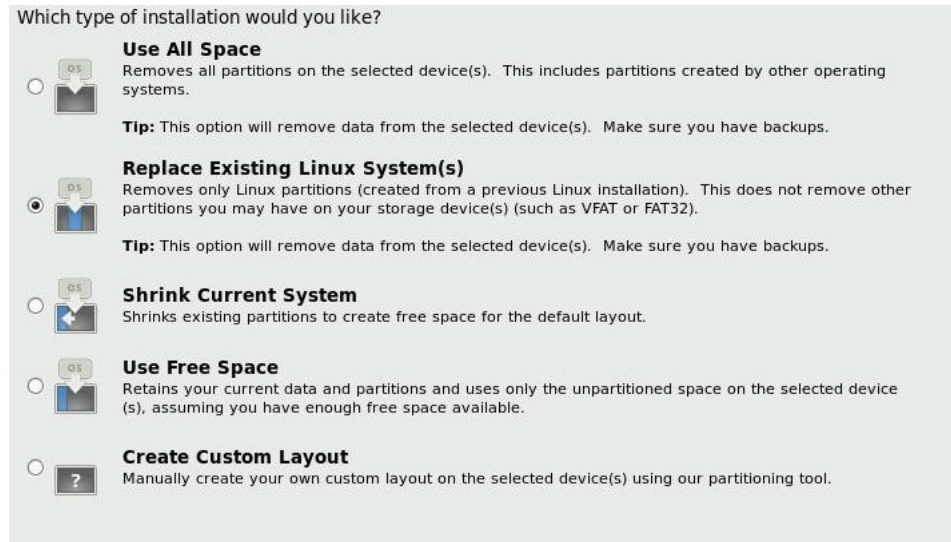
Which type of installation would you like?

OS

Use All Space
Removes all partitions on the selected device(s). This includes partitions created by other operating systems.

Tip: This option will remove data from the selected device(s). Make sure you have backups.

OS

Replace Existing Linux System(s)
Removes only Linux partitions (created from a previous Linux installation). This does not remove other partitions you may have on your storage device(s) (such as VFAT or FAT32).

Tip: This option will remove data from the selected device(s). Make sure you have backups.

OS

Shrink Current System
Shrinks existing partitions to create free space for the default layout.

OS

Use Free Space
Retains your current data and partitions and uses only the unpartitioned space on the selected device (s), assuming you have enough free space available.

?

Create Custom Layout
Manually create your own custom layout on the selected device(s) using our partitioning tool.